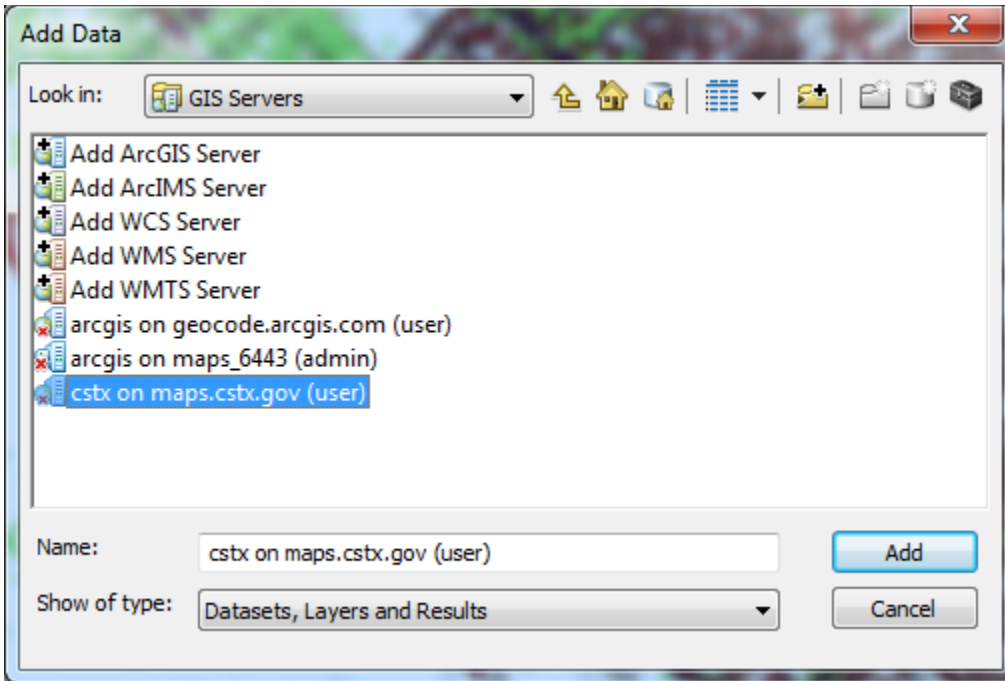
Add Data

Look in: GIS Servers

Add ArcGIS Server
Add ArcIMS Server
Add WCS Server
Add WMS Server
Add WMTS Server
arcgis on geocode.arcgis.com (user)
arcgis on maps_6443 (admin)
cstx on maps.cstx.gov (user)

Name: cstx on maps.cstx.gov (user)

Add

Show of type: Datasets, Layers and Results

Cancel